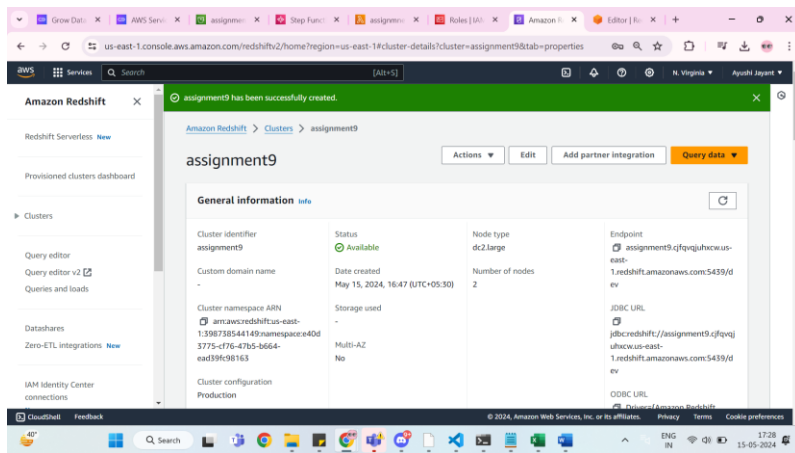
Grow Data | AWS Servi | assignme | Step Functi | assignme | Roles | IAM | Amazon R | Editor | R

us-east-1.console.aws.amazon.com/redshiftv2/home?region=us-east-1#cluster-details?cluster=assignment9&tab=properties

aws Services Search [Alt+S] N. Virginia Ayushi Jayant

Amazon Redshift

Redshift Serverless New

Provisioned clusters dashboard

Clusters

Query editor

Query editor v2

Queries and loads

Datashares

Zero-ETL integrations New

IAM Identity Center connections

assignment9 has been successfully created.

Amazon Redshift > Clusters > assignment9

assignment9

Actions Edit Add partner integration Query data

General information Info

Cluster identifier
assignment9

Custom domain name
-

Cluster namespace ARN
arn:aws:redshift:us-east-1:398738544149:namespace:e40d3775-cf76-47b5-b664-ead39fc98163

Cluster configuration
Production

Status
Available

Date created
May 15, 2024, 16:47 (UTC+05:30)

Storage used
-

Multi-AZ
No

Node type
dc2.large

Number of nodes
2

Endpoint
assignment9.cjfqvqjuhxcw.us-east-1.redshift.amazonaws.com:5439/dev

JDBC URL
jdbc:redshift://assignment9.cjfqvqjuhxcw.us-east-1.redshift.amazonaws.com:5439/dev

ODBC URL
Driver={Amazon Redshift

CloudShell Feedback © 2024, Amazon Web Services, Inc. or its affiliates. Privacy Terms Cookie preferences

40° Search ENG IN 17:28 15-05-2024